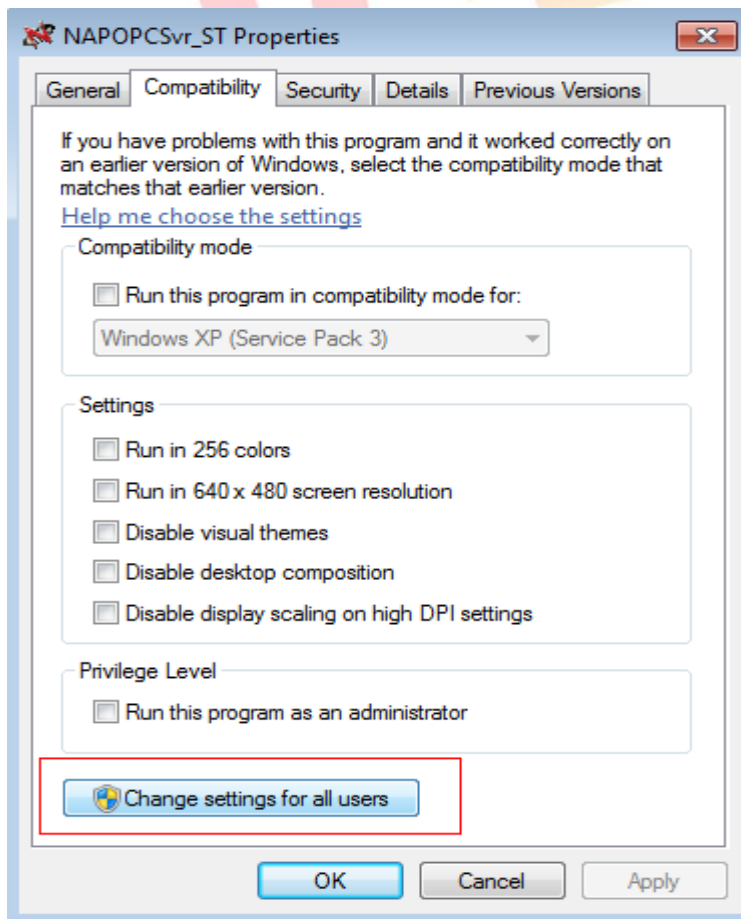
NAPOPCSvr_ST Properties

General | Compatibility | Security | Details | Previous Versions

If you have problems with this program and it worked correctly on an earlier version of Windows, select the compatibility mode that matches that earlier version.

Help me choose the settings

Compatibility mode

Run this program in compatibility mode for:

Windows XP (Service Pack 3)

Settings

Run in 256 colors

Run in 640 x 480 screen resolution

Disable visual themes

Disable desktop composition

Disable display scaling on high DPI settings

Privilege Level

Run this program as an administrator

Change settings for all users

OK | Cancel | Apply